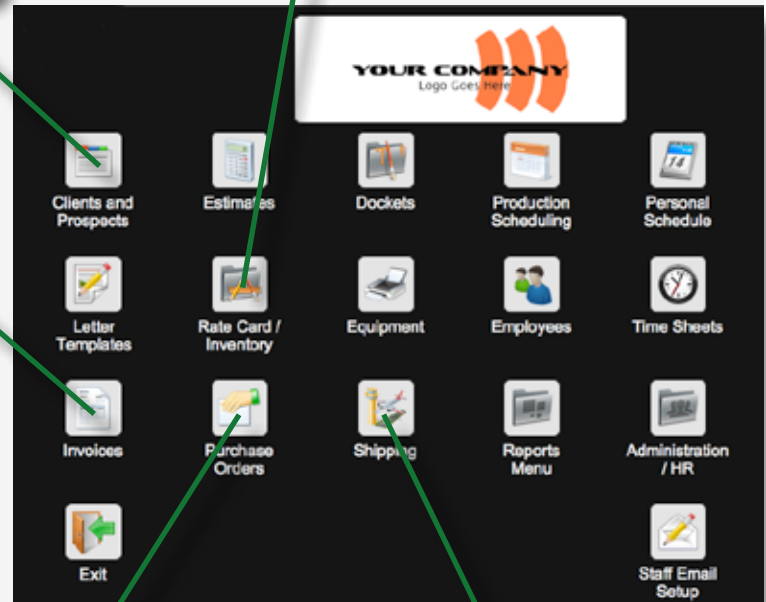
YOUR COMPANY
Logo Goes Here

Clients and Prospects

Estimates

Dockets

Production Scheduling

Personal Schedule

14

Letter Templates

Rate Card / Inventory

Equipment

Employees

Time Sheets

Invoices

Purchase Orders

Shipping

Reports Menu

Administration / HR

Exit

Staff Email Setup